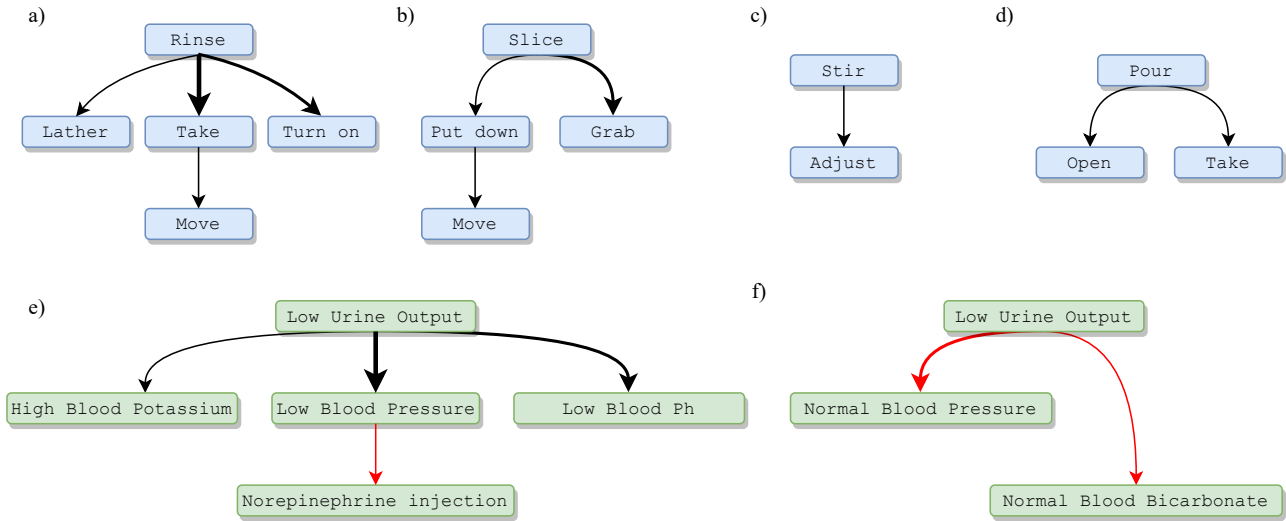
a)

Rinse

Lather

Take

Turn on

Move

b)

Slice

Put down

Grab

Move

c)

Stir

Adjust

d)

Pour

Open

Take

e)

Low Urine Output

High Blood Potassium

Low Blood Pressure

Low Blood Ph

Norepinephrine injection

f)

Low Urine Output

Normal Blood Pressure

Normal Blood Bicarbonate